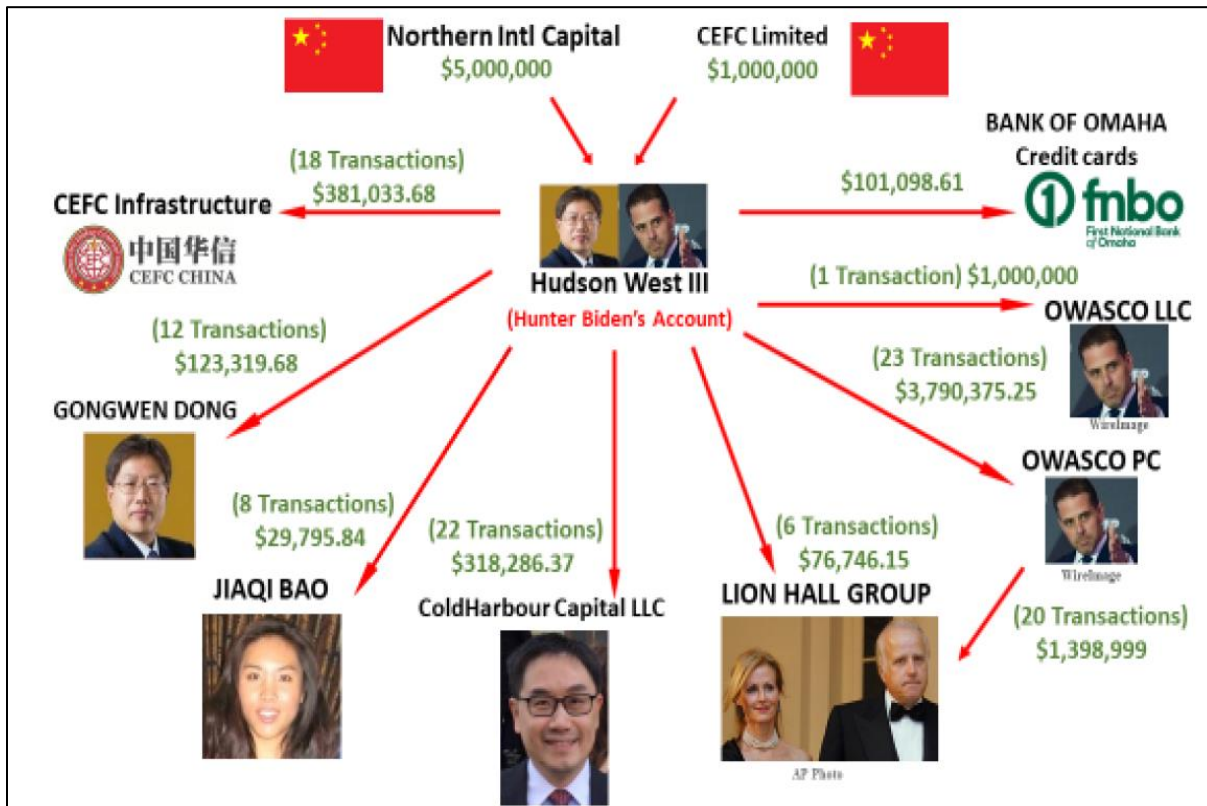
Northern Intl Capital
$5,000,000

CEFC Limited
$1,000,000

BANK OF OMAHA
Credit cards

(18 Transactions)
$381,033.68

CEFC Infrastructure

中国华信
CEFC CHINA

$101,098.61

fnbo
First National Bank of Omaha

Hudson West III
(Hunter Biden's Account)

(1 Transaction) $1,000,000

OWASCO LLC

(12 Transactions)
$123,319.68

(23 Transactions)
$3,790,375.25

WireImage

GONGWEN DONG

OWASCO PC

WireImage

(8 Transactions)
$29,795.84

(22 Transactions)
$318,286.37

(6 Transactions)
$76,746.15

(20 Transactions)
$1,398,999

JIAQI BAO

ColdHarbour Capital LLC

LION HALL GROUP

AP Photo